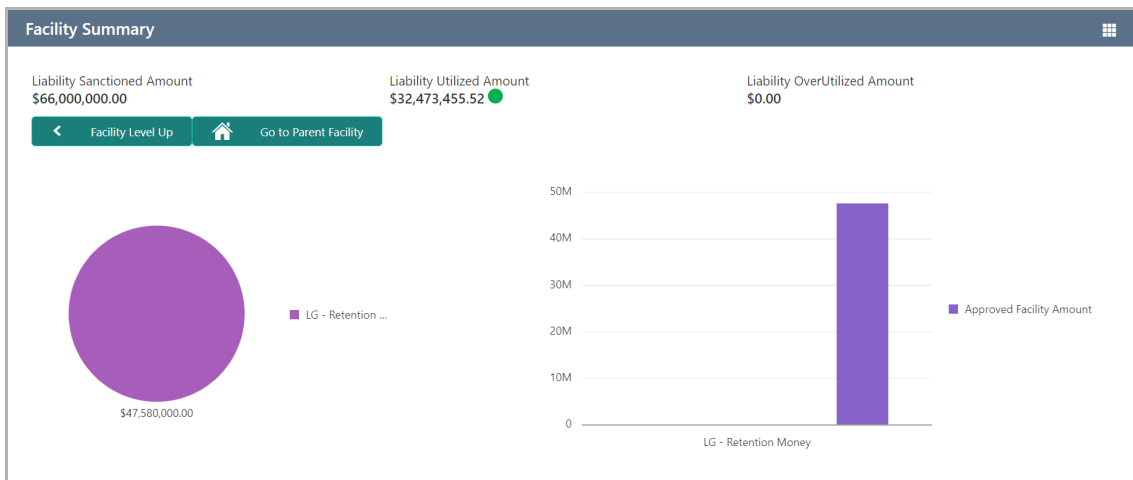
Facility Summary

Liability Sanctioned Amount
$66,000,000.00

Liability Utilized Amount
$32,473,455.52

Liability OverUtilized Amount
$0.00

Facility Level Up

Go to Parent Facility

LG - Retention ...

$47,580,000.00

50M
40M
30M
20M
10M
0

LG - Retention Money

Approved Facility Amount